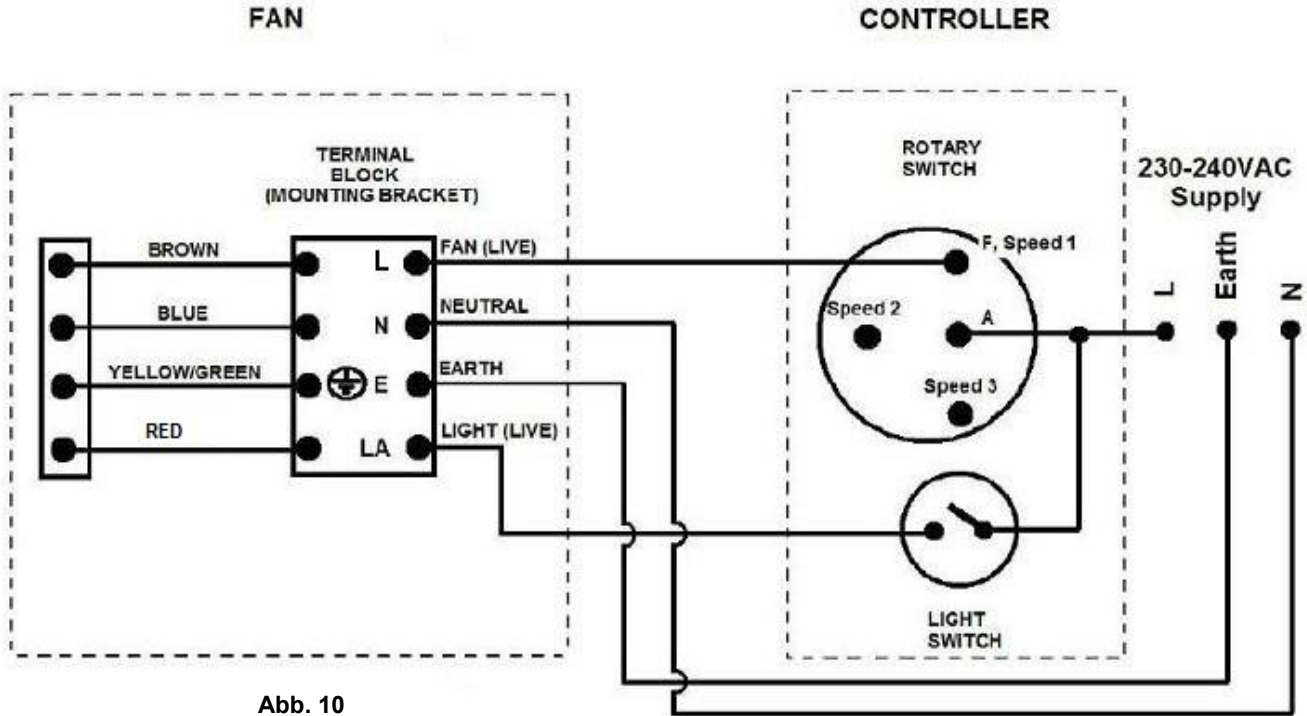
FAN

CONTROLLER

TERMINAL BLOCK (MOUNTING BRACKET)

BROWN

BLUE

YELLOW/GREEN

RED

L

N

E

LA

FAN (LIVE)

NEUTRAL

EARTH

LIGHT (LIVE)

ROTARY SWITCH

F, Speed 1

Speed 2

A

Speed 3

LIGHT SWITCH

230-240VAC Supply

L

Earth

N

Abb. 10